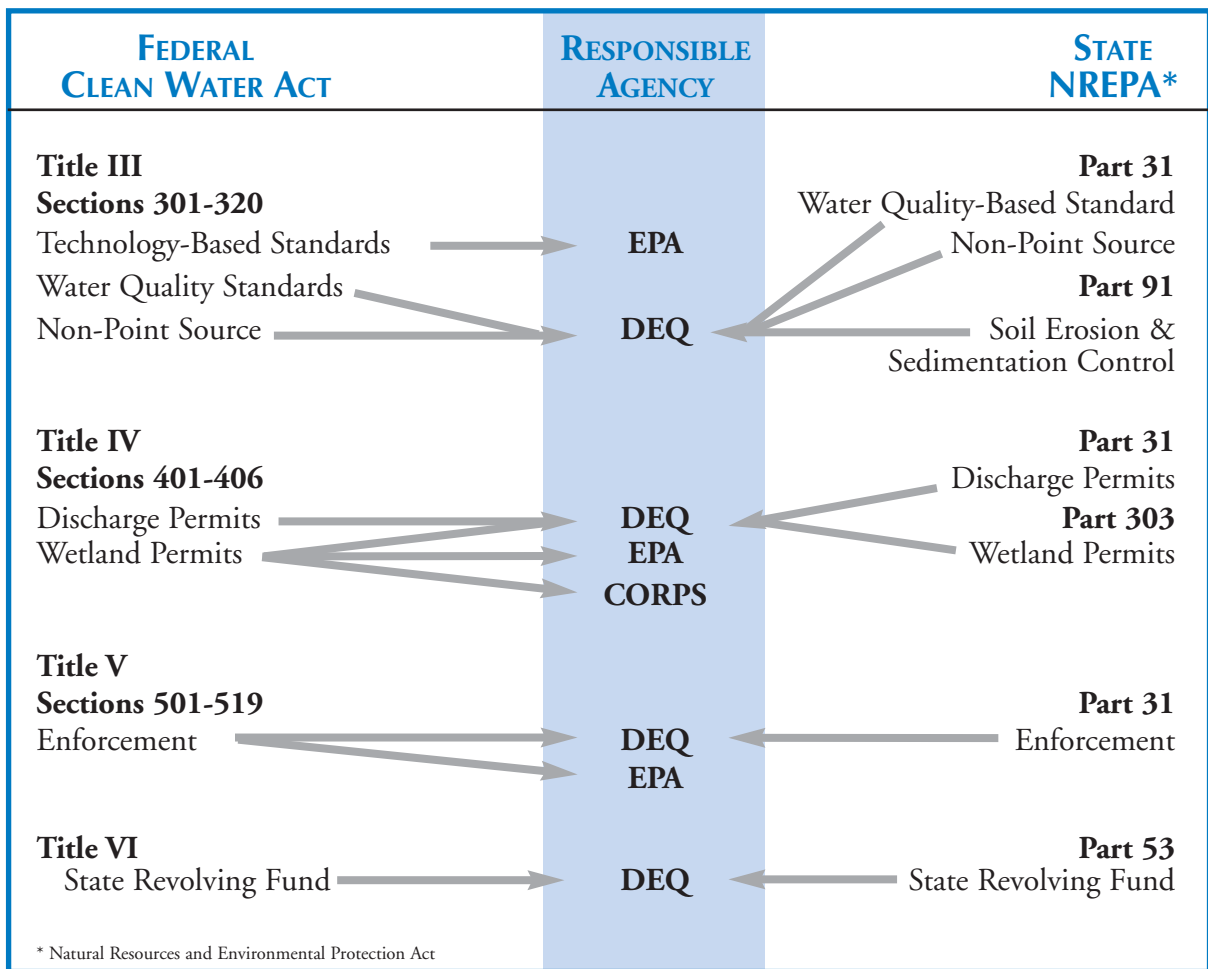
FEDERAL CLEAN WATER ACT

RESPONSIBLE AGENCY

STATE NREPA*

Title III
Sections 301-320
Technology-Based Standards
Water Quality Standards
Non-Point Source

EPA

DEQ

Part 31
Water Quality-Based Standard
Non-Point Source
Part 91
Soil Erosion & Sedimentation Control

Title IV
Sections 401-406
Discharge Permits
Wetland Permits

DEQ
EPA
CORPS

Part 31
Discharge Permits
Part 303
Wetland Permits

Title V
Sections 501-519
Enforcement

DEQ
EPA

Part 31
Enforcement

Title VI
State Revolving Fund

DEQ

Part 53
State Revolving Fund

* Natural Resources and Environmental Protection Act